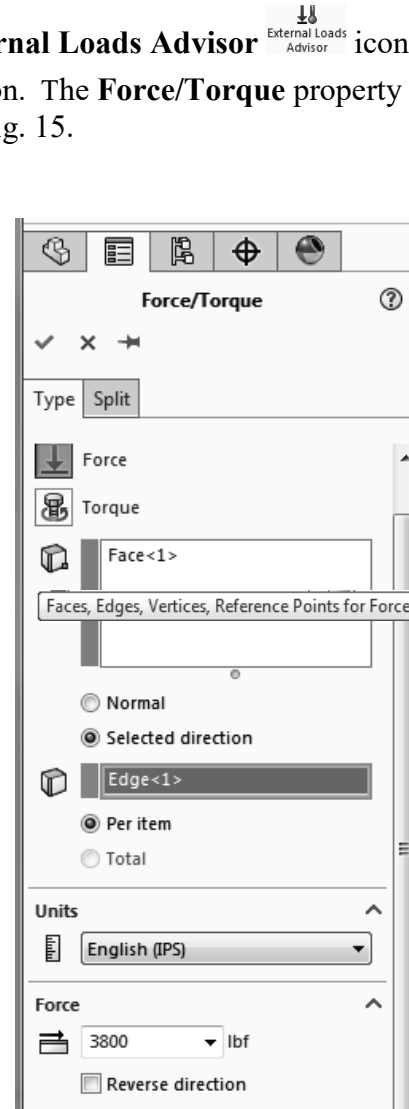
rnal Loads Advisor External Loads Advisor icon
on. The Force/Torque property
g. 15.

Force/Torque

Type Split

Force
Torque
Face<1>
Faces, Edges, Vertices, Reference Points for Force

Normal
Selected direction
Edge<1>
Per item
Total

Units
English (IPS)

Force
3800 lbf
Reverse direction